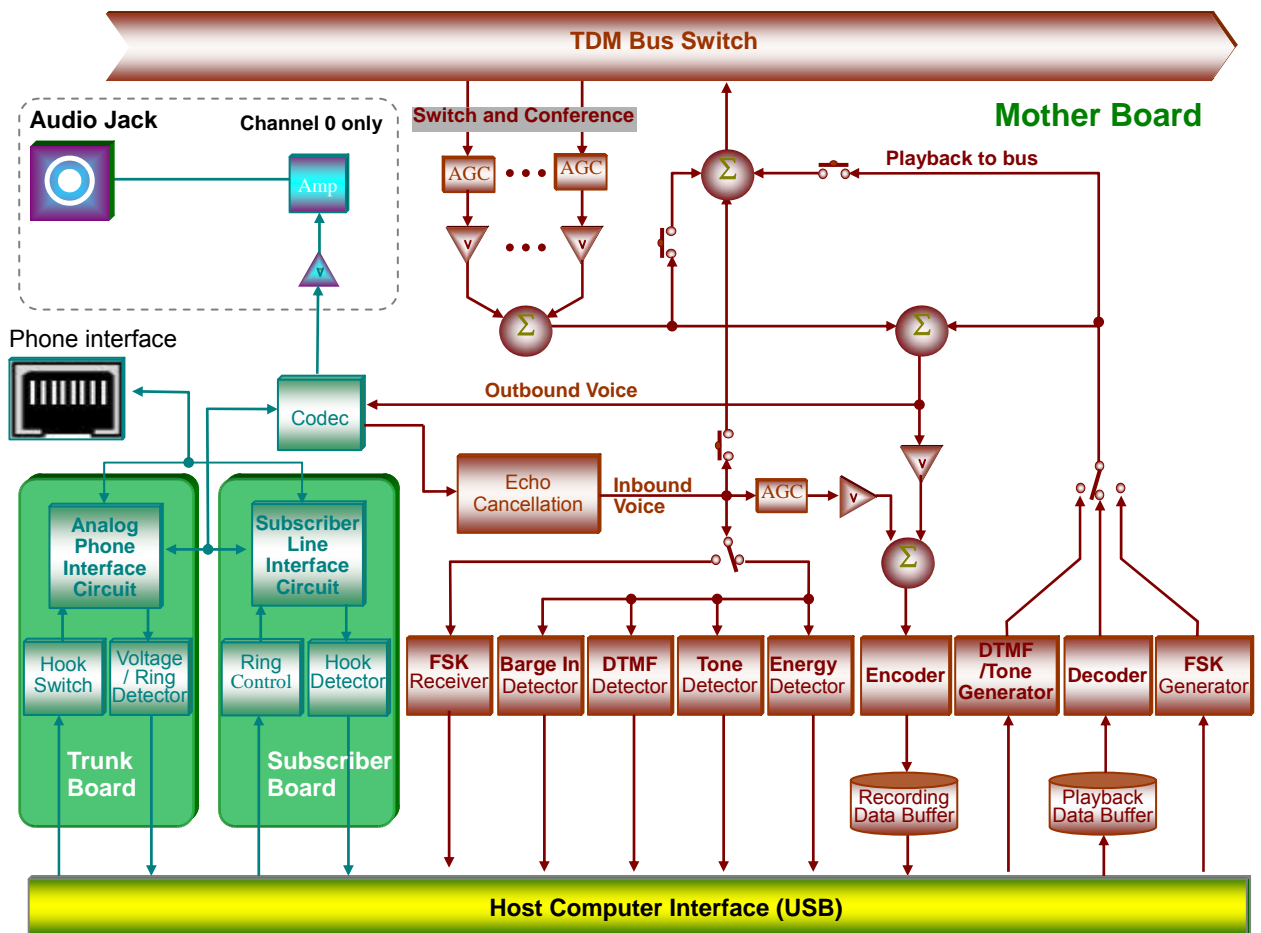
TDM Bus Switch

Mother Board

Audio Jack

Channel 0 only

Amp

v

Switch and Conference

AGC • • • AGC

v • • • v

Σ

Σ

Playback to bus

Σ

Phone interface

Codec

Outbound Voice

v

Echo Cancellation

Inbound Voice

AGC

v

Σ

Analog Phone Interface Circuit

Subscriber Line Interface Circuit

Hook Switch

Voltage / Ring Detector

Ring Control

Hook Detector

Trunk Board

Subscriber Board

FSK Receiver

Barge In Detector

DTMF Detector

Tone Detector

Energy Detector

Encoder

DTMF /Tone Generator

Decoder

FSK Generator

Recording Data Buffer

Playback Data Buffer

Host Computer Interface (USB)